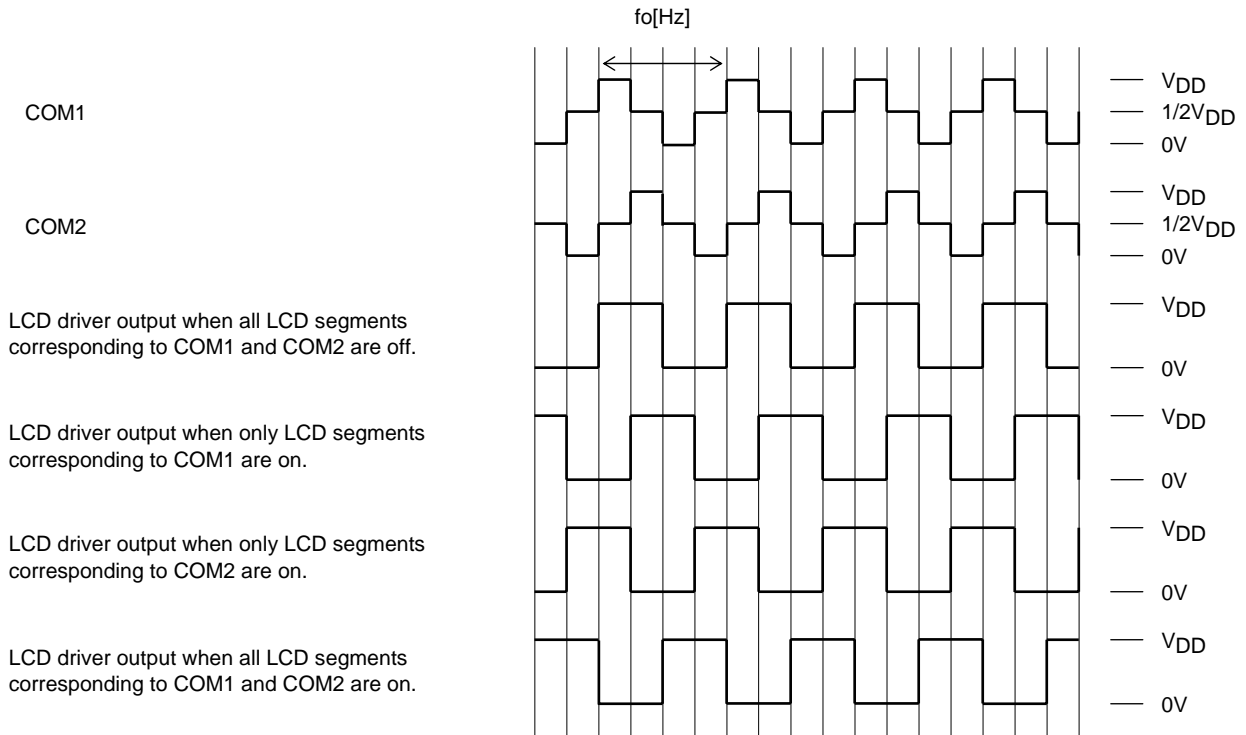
fo[Hz]

COM1

$V_{DD}$
$1/2V_{DD}$
0V

COM2

$V_{DD}$
$1/2V_{DD}$
0V

LCD driver output when all LCD segments corresponding to COM1 and COM2 are off.

$V_{DD}$
0V

LCD driver output when only LCD segments corresponding to COM1 are on.

$V_{DD}$
0V

LCD driver output when only LCD segments corresponding to COM2 are on.

$V_{DD}$
0V

LCD driver output when all LCD segments corresponding to COM1 and COM2 are on.

$V_{DD}$
0V